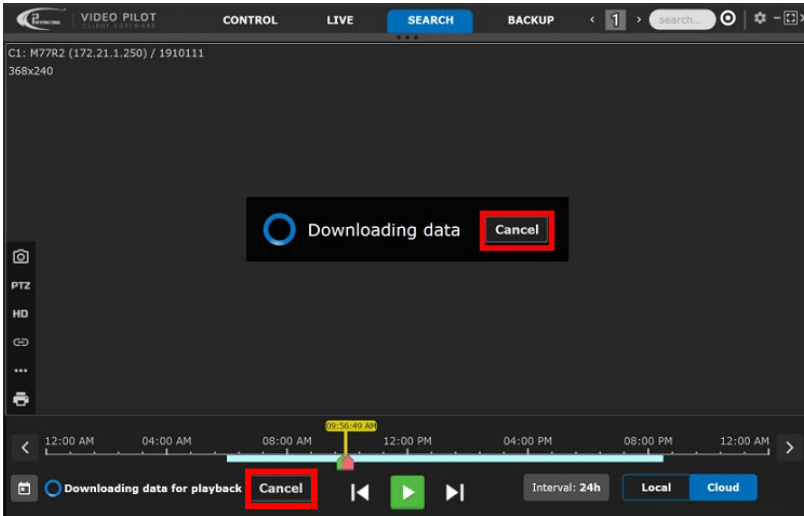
VIDEO PILOT
CLIENT SOFTWARE
CONTROL
LIVE
SEARCH
BACKUP
‹ 1 ›
search...

C1: M77R2 (172.21.1.250) / 1910111
368x240

Downloading data
Cancel

PTZ
HD
...

12:00 AM
04:00 AM
08:00 AM
09:56:49 AM
12:00 PM
04:00 PM
08:00 PM
12:00 AM

Downloading data for playback
Cancel
Interval: 24h
Local
Cloud